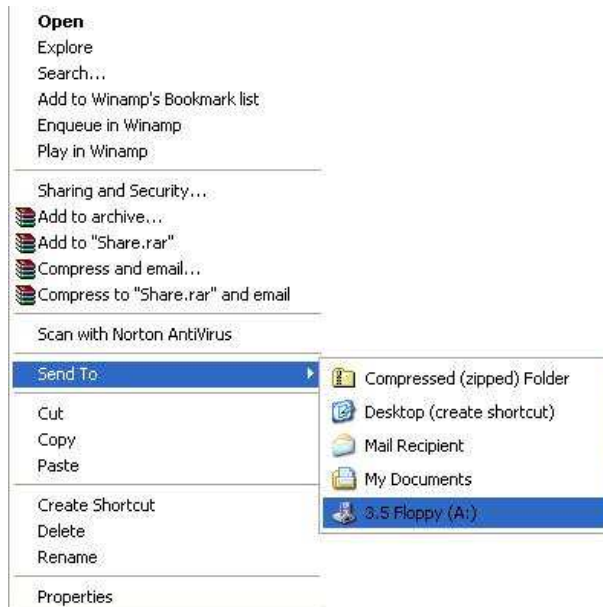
Open
Explore
Search...
Add to Winamp's Bookmark list
Enqueue in Winamp
Play in Winamp

Sharing and Security...
Add to archive...
Add to "Share.rar"
Compress and email...
Compress to "Share.rar" and email

Scan with Norton AntiVirus

Send To

Compressed (zipped) Folder
Desktop (create shortcut)
Mail Recipient
My Documents
3.5 Floppy (A:)

Cut
Copy
Paste

Create Shortcut
Delete
Rename

Properties